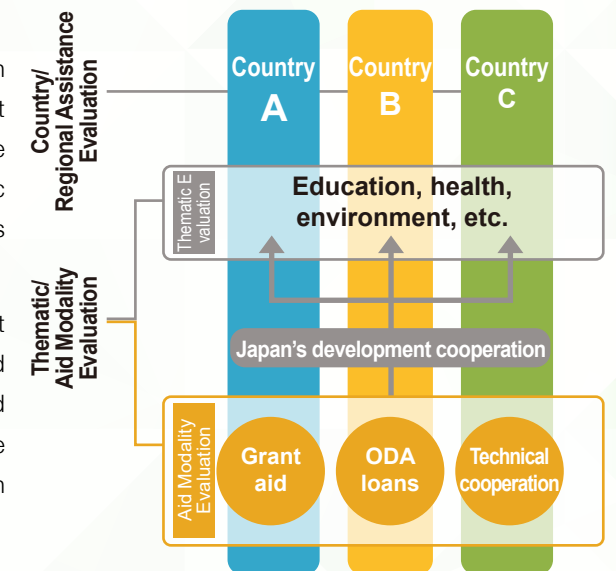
n
t
e
c
s

t
d
d
e
n

Country/ Regional Assistance Evaluation

Thematic/ Aid Modality Evaluation

Country A

Country B

Country C

Thematic E valuation

Education, health, environment, etc.

Japan's development cooperation

Aid Modality Evaluation

Grant aid

ODA loans

Technical cooperation